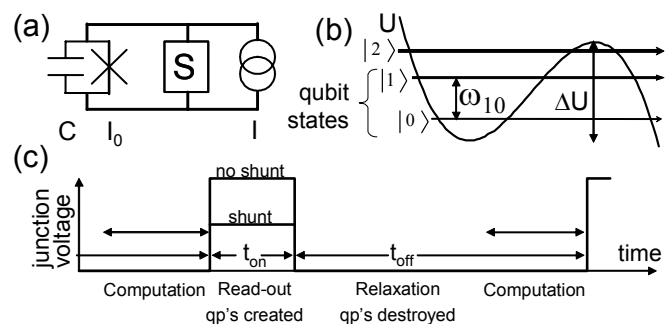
(a)

S

C $I_0$ I

(b) U

$|2\rangle$

$|1\rangle$

qubit states

$|0\rangle$

$\omega_{10}$

$\Delta U$

(c)

no shunt

shunt

junction voltage

$t_{on}$

$t_{off}$

time

Computation

Read-out qp's created

Relaxation qp's destroyed

Computation